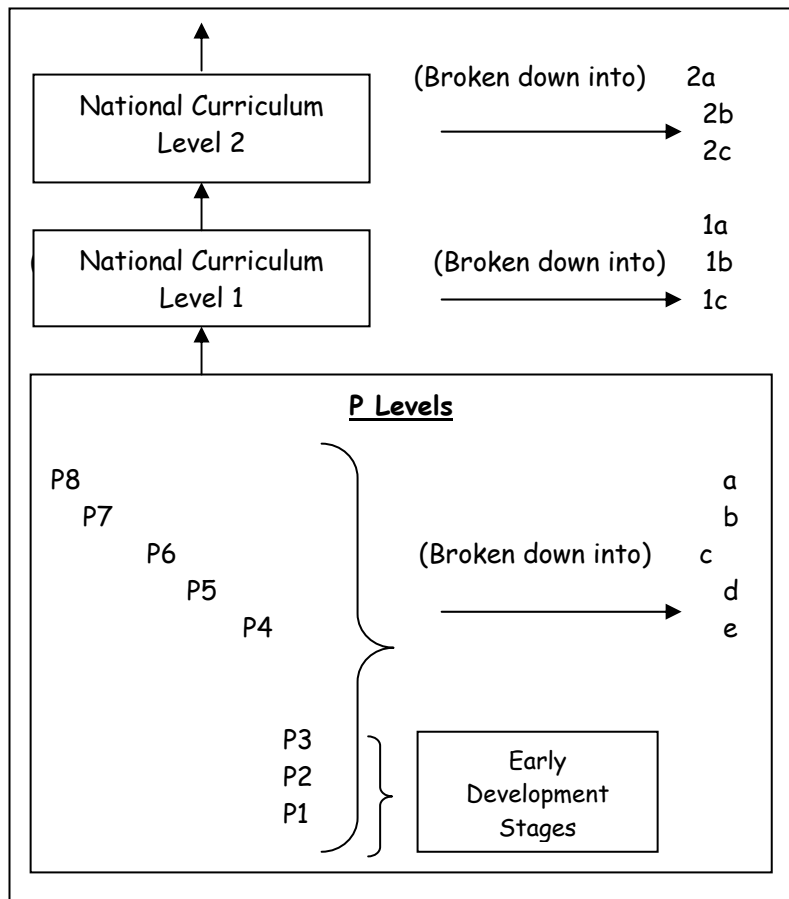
National Curriculum Level 2

(Broken down into) 2a
2b
2c

National Curriculum Level 1

1a
(Broken down into) 1b
1c

P Levels

P8
P7
P6
P5
P4

(Broken down into)

a
b
c
d
e

P3
P2
P1

Early Development Stages